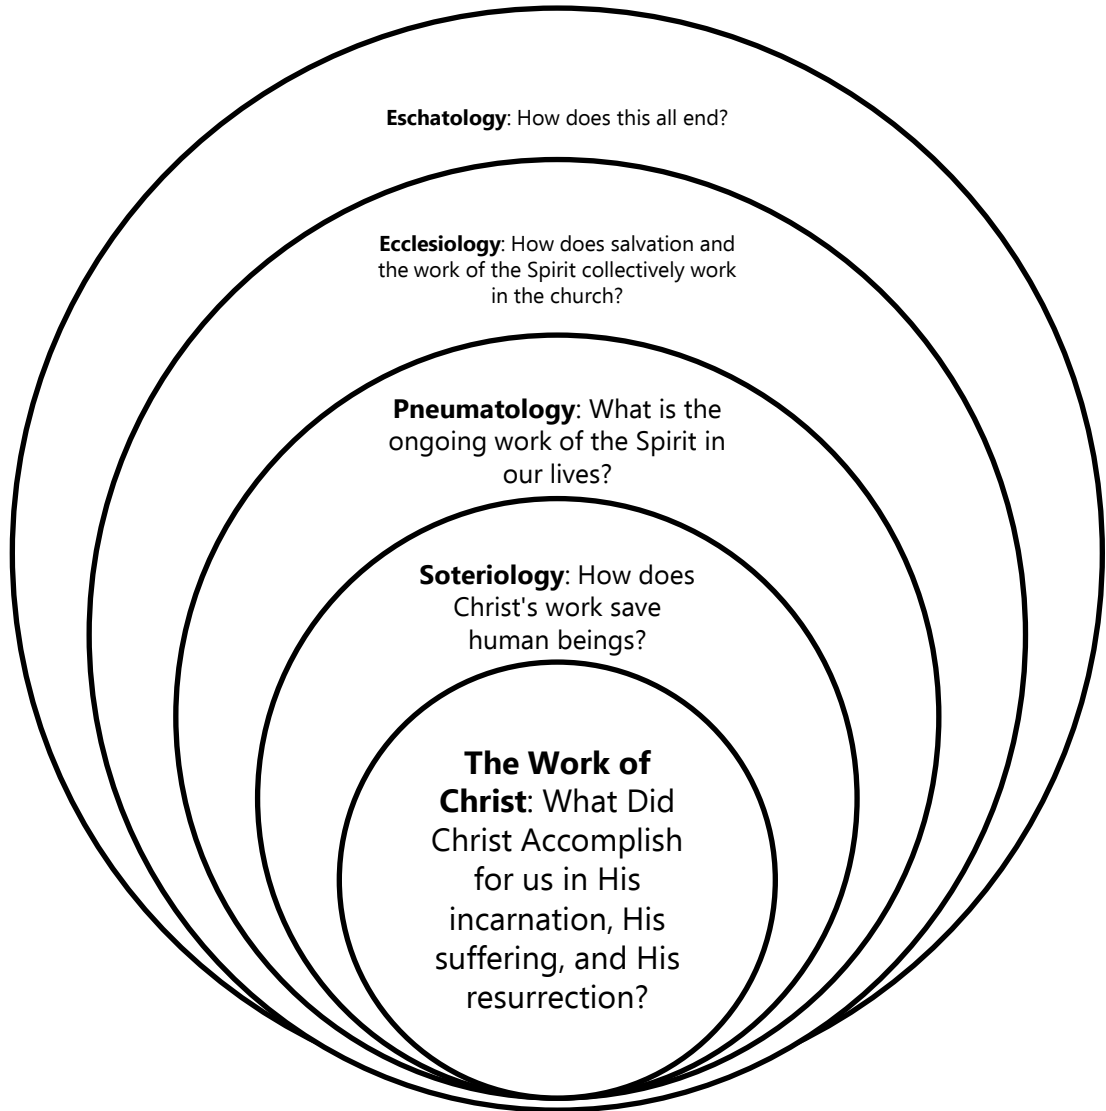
**Eschatology**: How does this all end?

**Ecclesiology**: How does salvation and the work of the Spirit collectively work in the church?

**Pneumatology**: What is the ongoing work of the Spirit in our lives?

**Soteriology**: How does Christ's work save human beings?

**The Work of Christ**: What Did Christ Accomplish for us in His incarnation, His suffering, and His resurrection?